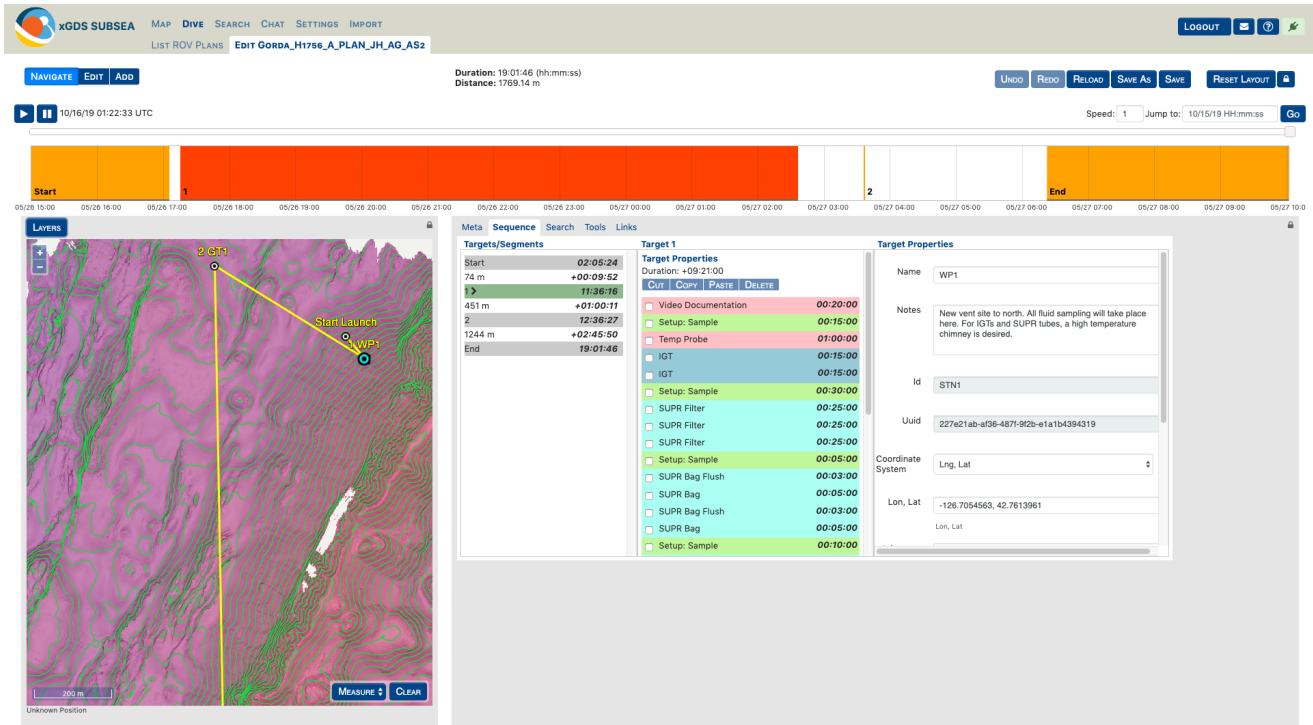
xGDS SUBSEA MAP DIVE SEARCH CHAT SETTINGS IMPORT
LIST ROV PLANS EDIT GORDA_H1756_A_PLAN_JH_AG_AS2

LOGOUT

NAVIGATE EDIT ADD

Duration: 19:01:46 (hh:mm:ss)
Distance: 1769.14 m

UNDO REDO RELOAD SAVE AS SAVE RESET LAYOUT

10/16/19 01:22:33 UTC

Speed: 1 Jump to: 10/15/19 HH:mm:ss Go

Start 1 2 End

05/26 15:00 05/26 16:00 05/26 17:00 05/26 18:00 05/26 19:00 05/26 20:00 05/26 21:00 05/26 22:00 05/26 23:00 05/27 00:00 05/27 01:00 05/27 02:00 05/27 03:00 05/27 04:00 05/27 05:00 05/27 06:00 05/27 07:00 05/27 08:00 05/27 09:00 05/27 10:0

LAYERS

+
−

2 GT1
Start Launch
1 WP1

200 m
MEASURE CLEAR
Unknown Position

Meta Sequence Search Tools Links

Targets/Segments

| Start | 02:05:24 |
|---|---|
| 74 m | +00:09:52 |
| 1 | 11:36:16 |
| 451 m | +01:00:11 |
| 2 | 12:36:27 |
| 1244 m | +02:45:50 |
| End | 19:01:46 |

Target 1
Target Properties
Duration: +09:21:00
CUT COPY PASTE DELETE

| Video Documentation | 00:20:00 |
|---|---|
| Setup: Sample | 00:15:00 |
| Temp Probe | 01:00:00 |
| IGT | 00:15:00 |
| IGT | 00:15:00 |
| Setup: Sample | 00:30:00 |
| SUPR Filter | 00:25:00 |
| SUPR Filter | 00:25:00 |
| SUPR Filter | 00:25:00 |
| Setup: Sample | 00:05:00 |
| SUPR Bag Flush | 00:03:00 |
| SUPR Bag | 00:05:00 |
| SUPR Bag Flush | 00:03:00 |
| SUPR Bag | 00:05:00 |
| Setup: Sample | 00:10:00 |

Target Properties

Name WP1

Notes New vent site to north. All fluid sampling will take place here. For IGTs and SUPR tubes, a high temperature chimney is desired.

Id STN1

Uuid 227e21ab-af36-487f-9f2b-e1a1b4394319

Coordinate System Lng, Lat

Lon, Lat -126.7054563, 42.7613961
Lon, Lat